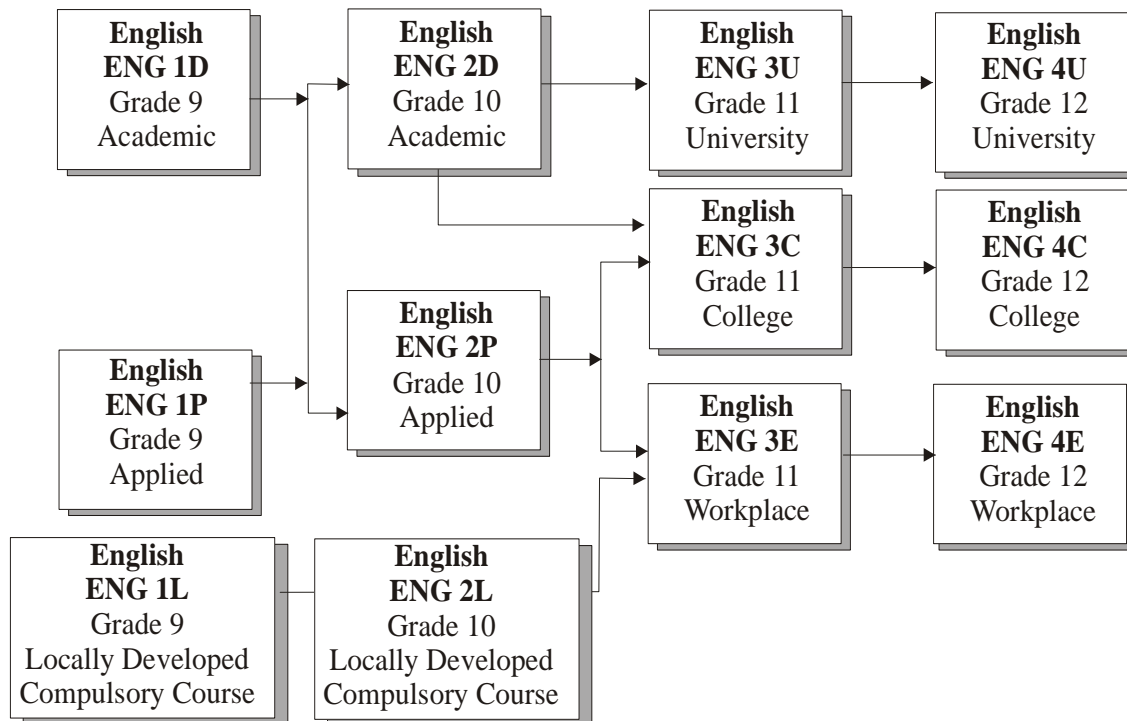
English
ENG 1D
Grade 9
Academic

English
ENG 2D
Grade 10
Academic

English
ENG 3U
Grade 11
University

English
ENG 4U
Grade 12
University

English
ENG 3C
Grade 11
College

English
ENG 4C
Grade 12
College

English
ENG 2P
Grade 10
Applied

English
ENG 1P
Grade 9
Applied

English
ENG 3E
Grade 11
Workplace

English
ENG 4E
Grade 12
Workplace

English
ENG 1L
Grade 9
Locally Developed
Compulsory Course

English
ENG 2L
Grade 10
Locally Developed
Compulsory Course